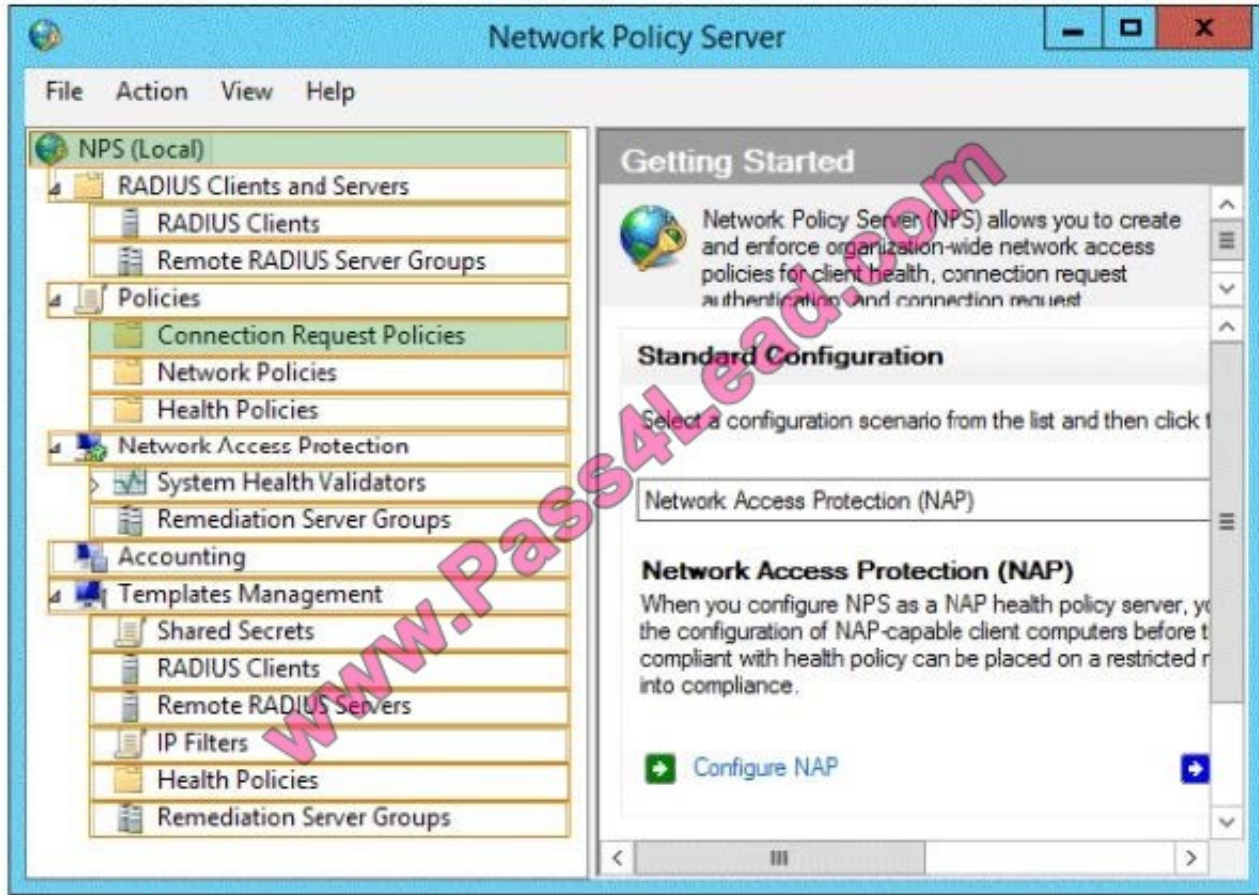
Network Policy Server

File Action View Help

NPS (Local)
RADIUS Clients and Servers
RADIUS Clients
Remote RADIUS Server Groups
Policies
Connection Request Policies
Network Policies
Health Policies
Network Access Protection
System Health Validators
Remediation Server Groups
Accounting
Templates Management
Shared Secrets
RADIUS Clients
Remote RADIUS Servers
IP Filters
Health Policies
Remediation Server Groups

Getting Started

Network Policy Server (NPS) allows you to create and enforce organization-wide network access policies for client health, connection request authentication, and connection request

Standard Configuration

Select a configuration scenario from the list and then click t

Network Access Protection (NAP)

Network Access Protection (NAP)

When you configure NPS as a NAP health policy server, yo the configuration of NAP-capable client computers before t compliant with health policy can be placed on a restricted n into compliance.

Configure NAP

www.Pass4Lead.com